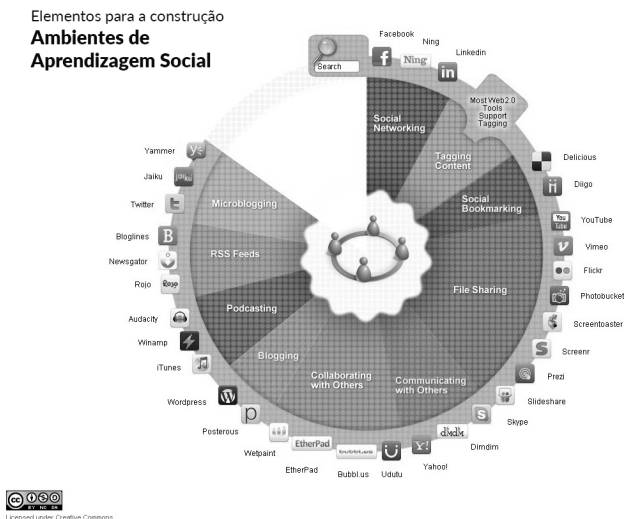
Elementos para a construção
Ambientes de Aprendizagem Social

Search

Facebook
Ning
Linkedin
Most Web2.0 Tools Support Tagging

Social Networking
Tagging Content
Social Bookmarking
File Sharing
Communicating with Others
Collaborating with Others
Blogging
Podcasting
RSS Feeds
Microblogging

Delicious
Diigo
YouTube
Vimeo
Flickr
Photobucket
Screentoaster
Screenr
Prezi
Slideshare
Skype
Dimdim
Yahoo!
Udutu
Bubbl.us
EtherPad
Wetpaint
Posterous
Wordpress
iTunes
Winamp
Audacity
Rojo
Newsgator
Bloglines
Twitter
Jaiku
Yammer

Licensed under Creative Commons